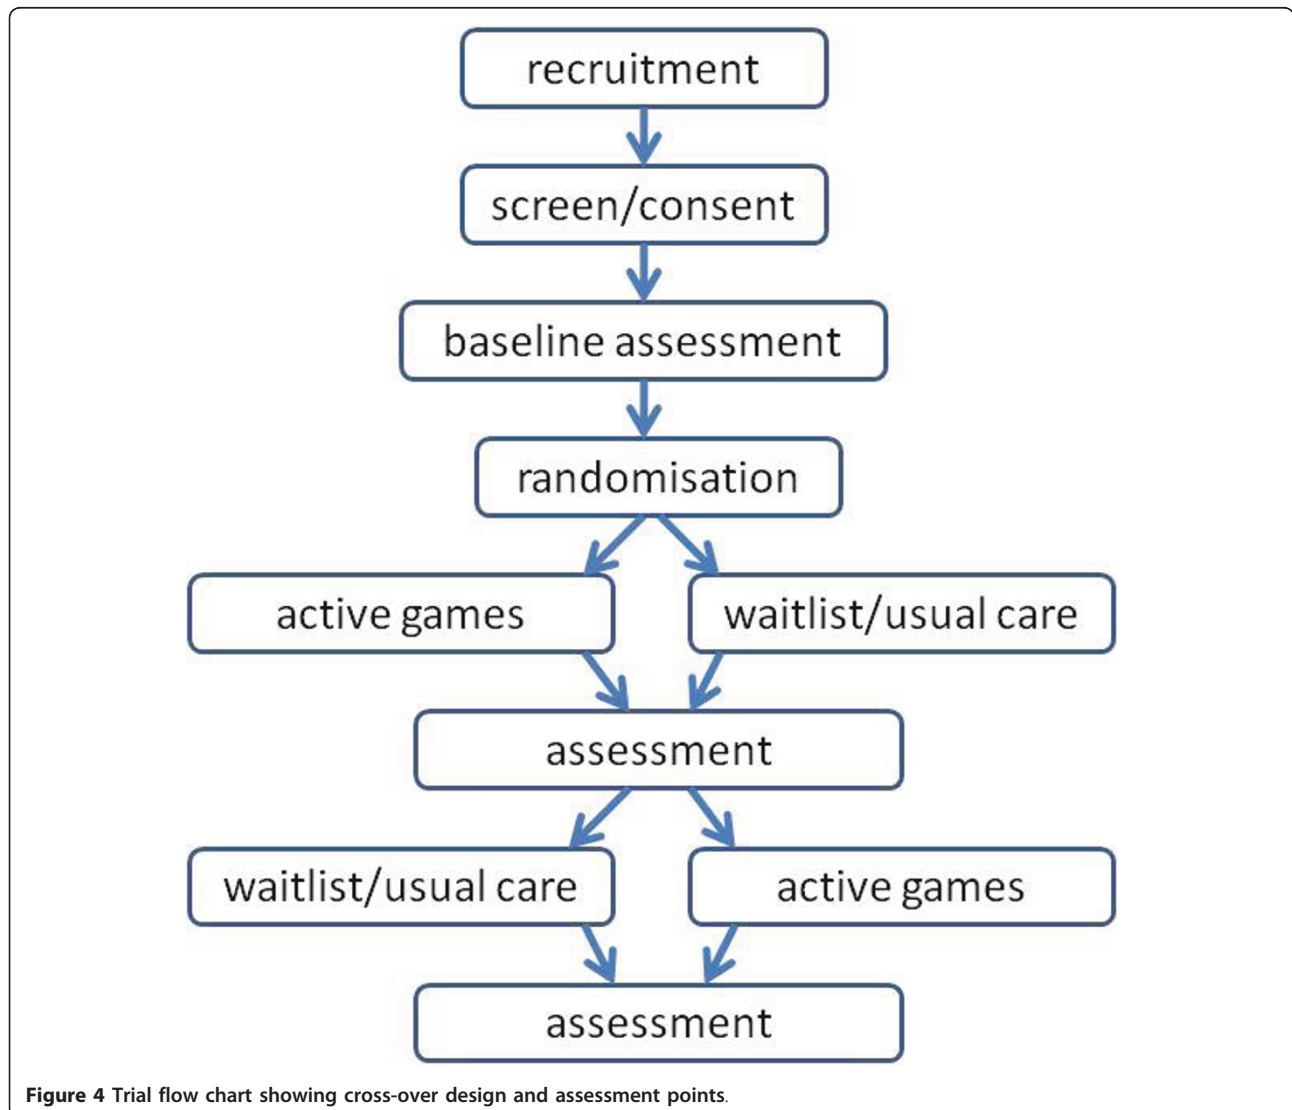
recruitment

screen/consent

baseline assessment

randomisation

active games

waitlist/usual care

assessment

waitlist/usual care

active games

assessment

**Figure 4** Trial flow chart showing cross-over design and assessment points.